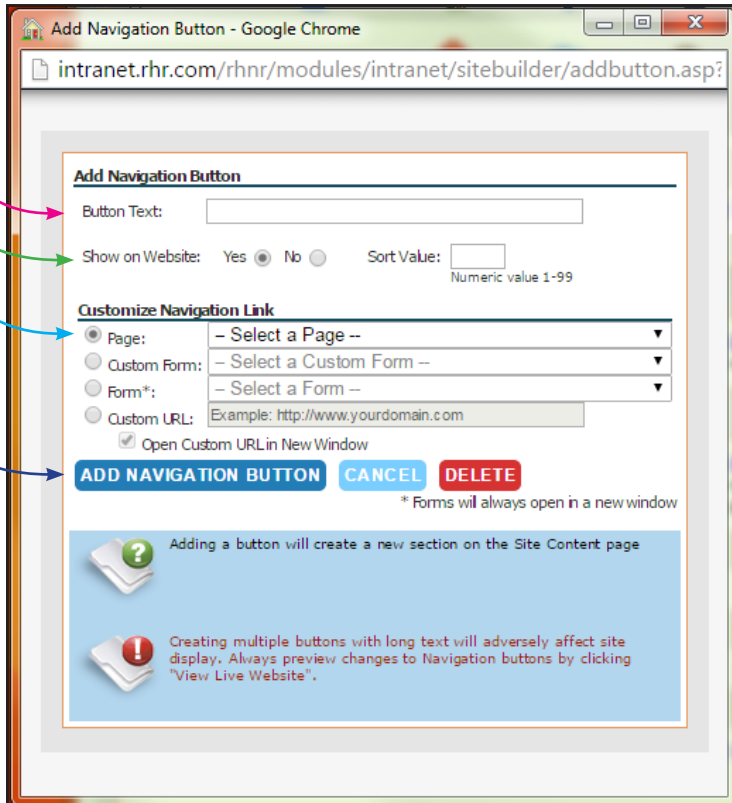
Add Navigation Button - Google Chrome

intranet.rhr.com/rhnr/modules/intranet/sitebuilder/addbutton.asp?

Add Navigation Button

Button Text:

Show on Website: Yes No Sort Value:

Numeric value 1-99

Customize Navigation Link

Page: – Select a Page --

Custom Form: – Select a Custom Form --

Form*: – Select a Form --

Custom URL: Example: http://www.yourdomain.com

Open Custom URL in New Window

ADD NAVIGATION BUTTON CANCEL DELETE

* Forms will always open in a new window

Adding a button will create a new section on the Site Content page

Creating multiple buttons with long text will adversely affect site display. Always preview changes to Navigation buttons by clicking "View Live Website".